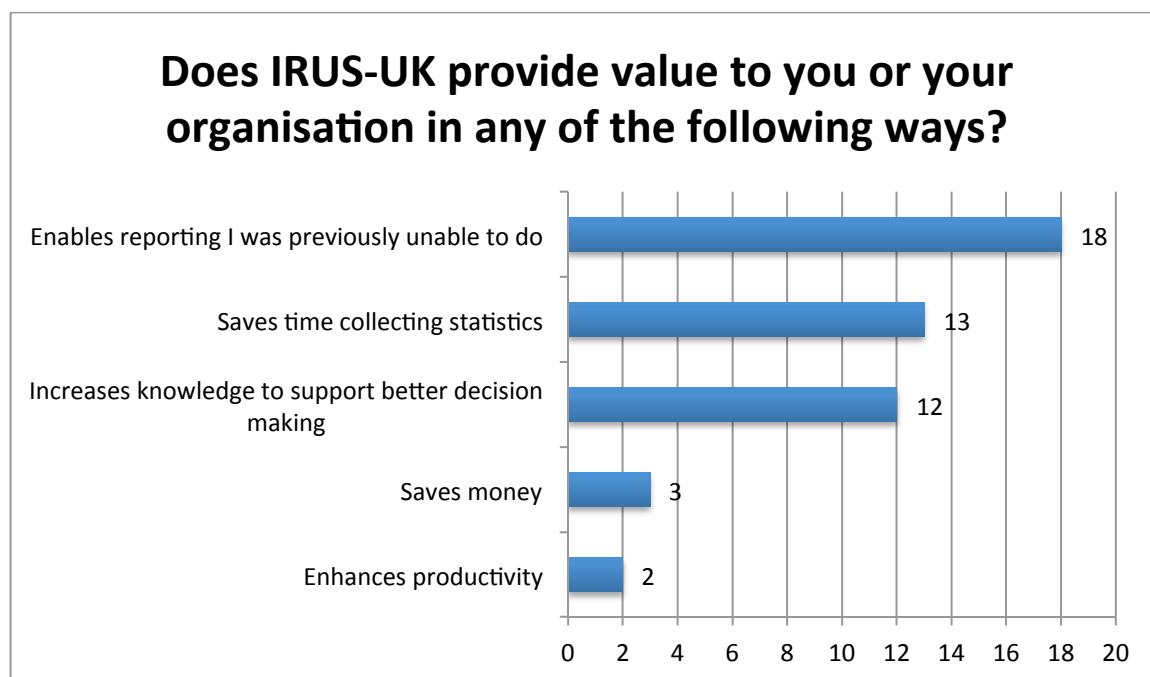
Does IRUS-UK provide value to you or your organisation in any of the following ways?

Enables reporting I was previously unable to do 18

Saves time collecting statistics 13

Increases knowledge to support better decision making 12

Saves money 3

Enhances productivity 2

0 2 4 6 8 10 12 14 16 18 20